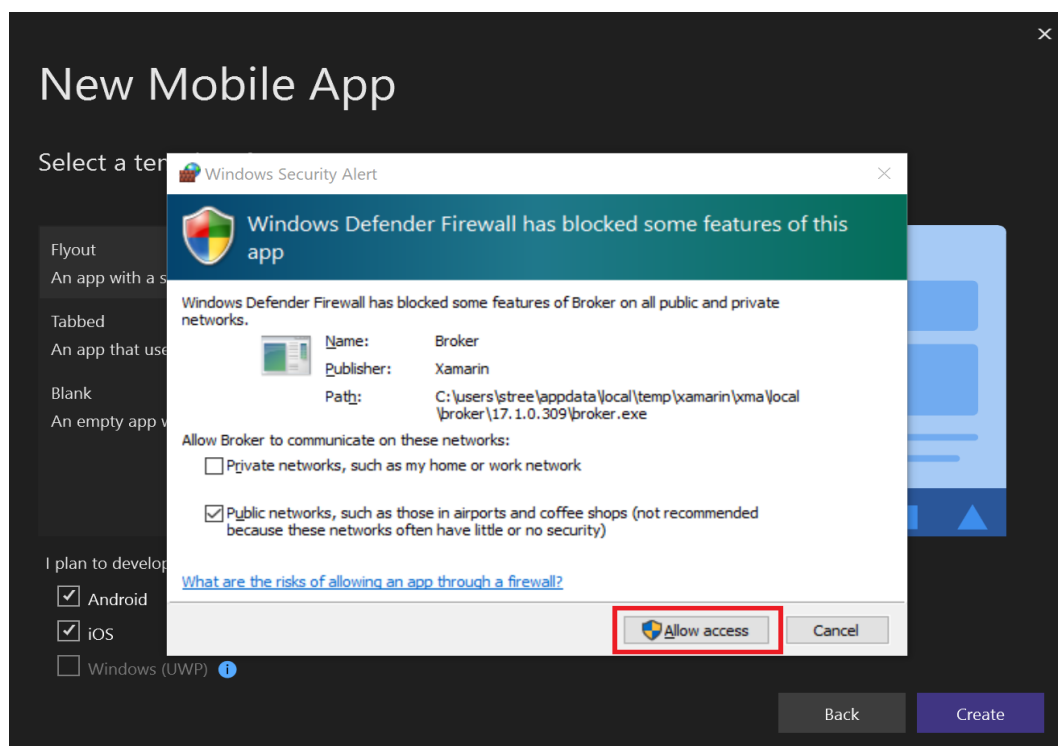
New Mobile App

Select a te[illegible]

Flyout
An app with a s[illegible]

Tabbed
An app that use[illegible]

Blank
An empty app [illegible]

I plan to develop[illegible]

Android

iOS

Windows (UWP)

Windows Security Alert

Windows Defender Firewall has blocked some features of this app

Windows Defender Firewall has blocked some features of Broker on all public and private networks.

Name: Broker

Publisher: Xamarin

Path: C:\users\stree\appdata\local\temp\xamarin\xma\local\broker\17.1.0.309\broker.exe

Allow Broker to communicate on these networks:

Private networks, such as my home or work network

Public networks, such as those in airports and coffee shops (not recommended because these networks often have little or no security)

What are the risks of allowing an app through a firewall?

Allow access

Cancel

Back

Create